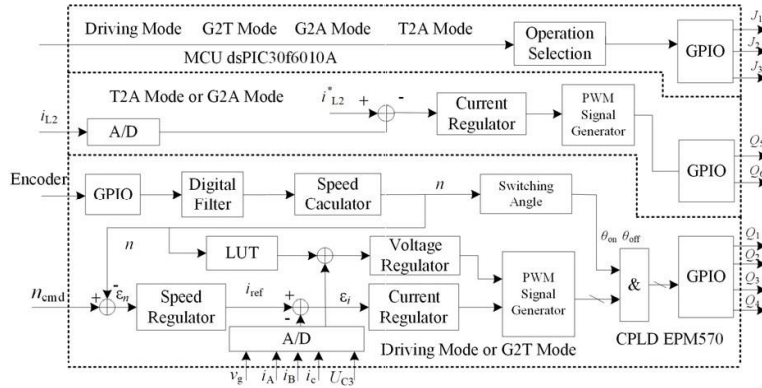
Driving Mode G2T Mode G2A Mode T2A Mode

Operation Selection

GPIO

$J_1$

$J_2$

$J_3$

MCU dsPIC30f6010A

T2A Mode or G2A Mode

$i^*_{L2}$

+

-

$i_{L2}$

A/D

Current Regulator

PWM Signal Generator

GPIO

$Q_5$

$Q_6$

Encoder

GPIO

Digital Filter

Speed Caculator

$n$

Switching Angle

$n$

LUT

Voltage Regulator

$\theta_{on}$ $\theta_{off}$

GPIO

$Q_1$

$Q_2$

$Q_3$

$Q_4$

$n_{cmd}$

+

-

$\varepsilon_n$

Speed Regulator

$i_{ref}$

+

-

$\varepsilon_i$

Current Regulator

PWM Signal Generator

&

A/D

Driving Mode or G2T Mode

CPLD EPM570

$v_g$ $i_A$ $i_B$ $i_c$ $U_{C3}$